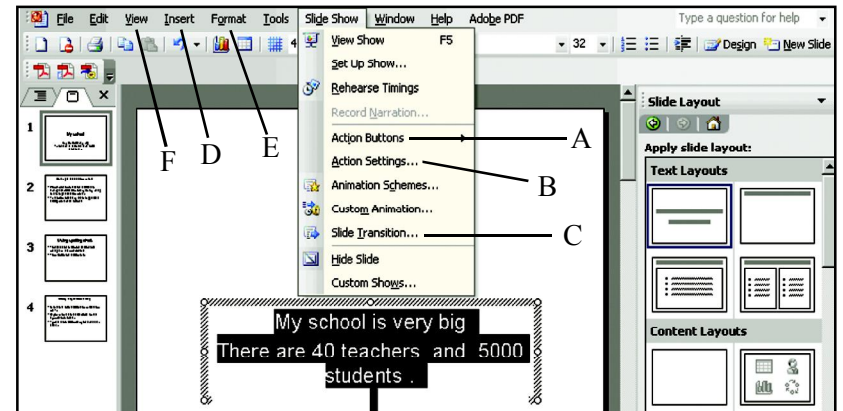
File Edit View Insert Format Tools Slide Show Window Help Adobe PDF

Type a question for help

32

Design New Slide

View Show F5
Set Up Show...
Rehearse Timings
Record Narration...
Action Buttons
Action Settings...
Animation Schemes...
Custom Animation...
Slide Transition...
Hide Slide
Custom Shows...

A
B
C
F
D
E

1
My school

2

3

4

Slide Layout
Apply slide layout:
Text Layouts
Content Layouts

My school is very big
There are 40 teachers and 5000 students .